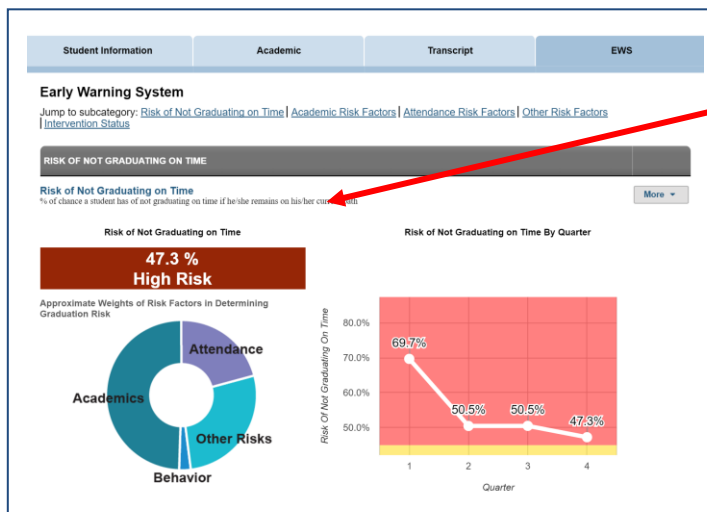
Student Information | Academic | Transcript | EWS

Early Warning System

Jump to subcategory: Risk of Not Graduating on Time | Academic Risk Factors | Attendance Risk Factors | Other Risk Factors | Intervention Status

RISK OF NOT GRADUATING ON TIME

Risk of Not Graduating on Time
% of chance a student has of not graduating on time if he/she remains on his/her cur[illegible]ath

More

Risk of Not Graduating on Time

47.3 %
High Risk

Approximate Weights of Risk Factors in Determining Graduation Risk

Attendance
Academics
Other Risks
Behavior

Risk of Not Graduating on Time By Quarter

Risk Of Not Graduating On Time

80.0%
70.0%
60.0%
50.0%

69.7%
50.5%
50.5%
47.3%

1
2
3
4

Quarter